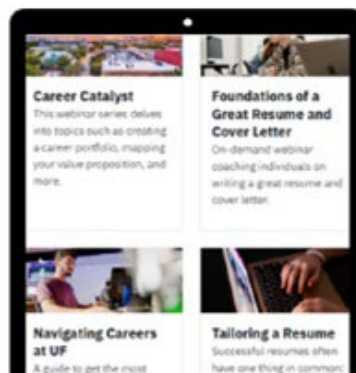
Career Catalyst

This webinar series delves into topics such as creating a career portfolio, mapping your value proposition, and more.

Foundations of a Great Resume and Cover Letter

On-demand webinar coaching individuals on writing a great resume and cover letter.

Navigating Careers at UF

A guide to get the most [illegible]

Tailoring a Resume

Successful resumes often have one thing in common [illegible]